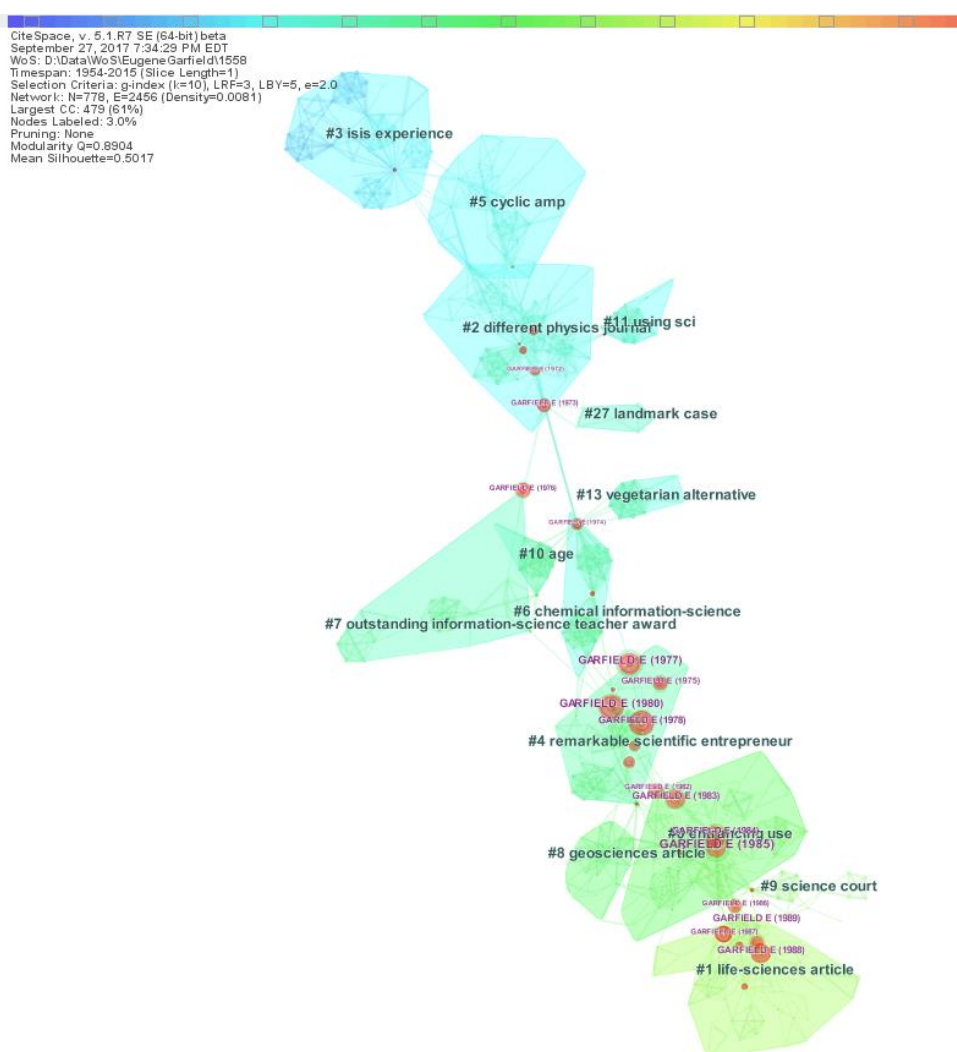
CiteSpace, v. 5.1.R7 SE (64-bit) beta
September 27, 2017 7:34:29 PM EDT
WoS: D:\Data\WoS\EugeneGarfield\1558
Timespan: 1954-2015 (Slice Length=1)
Selection Criteria: g-index (k=10), LRF=3, LBY=5, e=2.0
Network: N=778, E=2456 (Density=0.0081)
Largest CC: 479 (61%)
Nodes Labeled: 3.0%
Pruning: None
Modularity Q=0.8904
Mean Silhouette=0.5017

#3 isis experience

#5 cyclic amp

#2 different physics journal

#11 using sci

GARFIELD E (1972)

GARFIELD E (1973)

#27 landmark case

GARFIELD E (1976)

#13 vegetarian alternative

GARFIELD E (1974)

#10 age

#6 chemical information-science

#7 outstanding information-science teacher award

GARFIELD E (1977)

GARFIELD E (1975)

GARFIELD E (1980)

GARFIELD E (1978)

#4 remarkable scientific entrepreneur

GARFIELD E (1982)

GARFIELD E (1983)

GARFIELD E (1984)

#0 enhancing use

GARFIELD E (1985)

#8 geosciences article

#9 science court

GARFIELD E (1986)

GARFIELD E (1989)

GARFIELD E (1987)

GARFIELD E (1988)

#1 life-sciences article